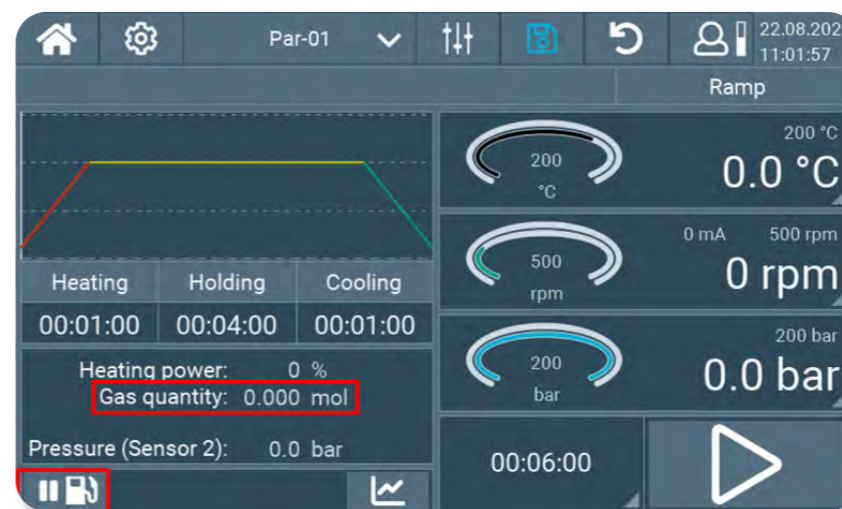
Par-01

22.08.202
11:01:57

Ramp

| Heating | Holding | Cooling |
|---|---|---|
| 00:01:00 | 00:04:00 | 00:01:00 |

Heating power: 0 %
Gas quantity: 0.000 mol

Pressure (Sensor 2): 0.0 bar

200
°C

200 °C
0.0 °C

500
rpm

0 mA 500 rpm
0 rpm

200
bar

200 bar
0.0 bar

00:06:00